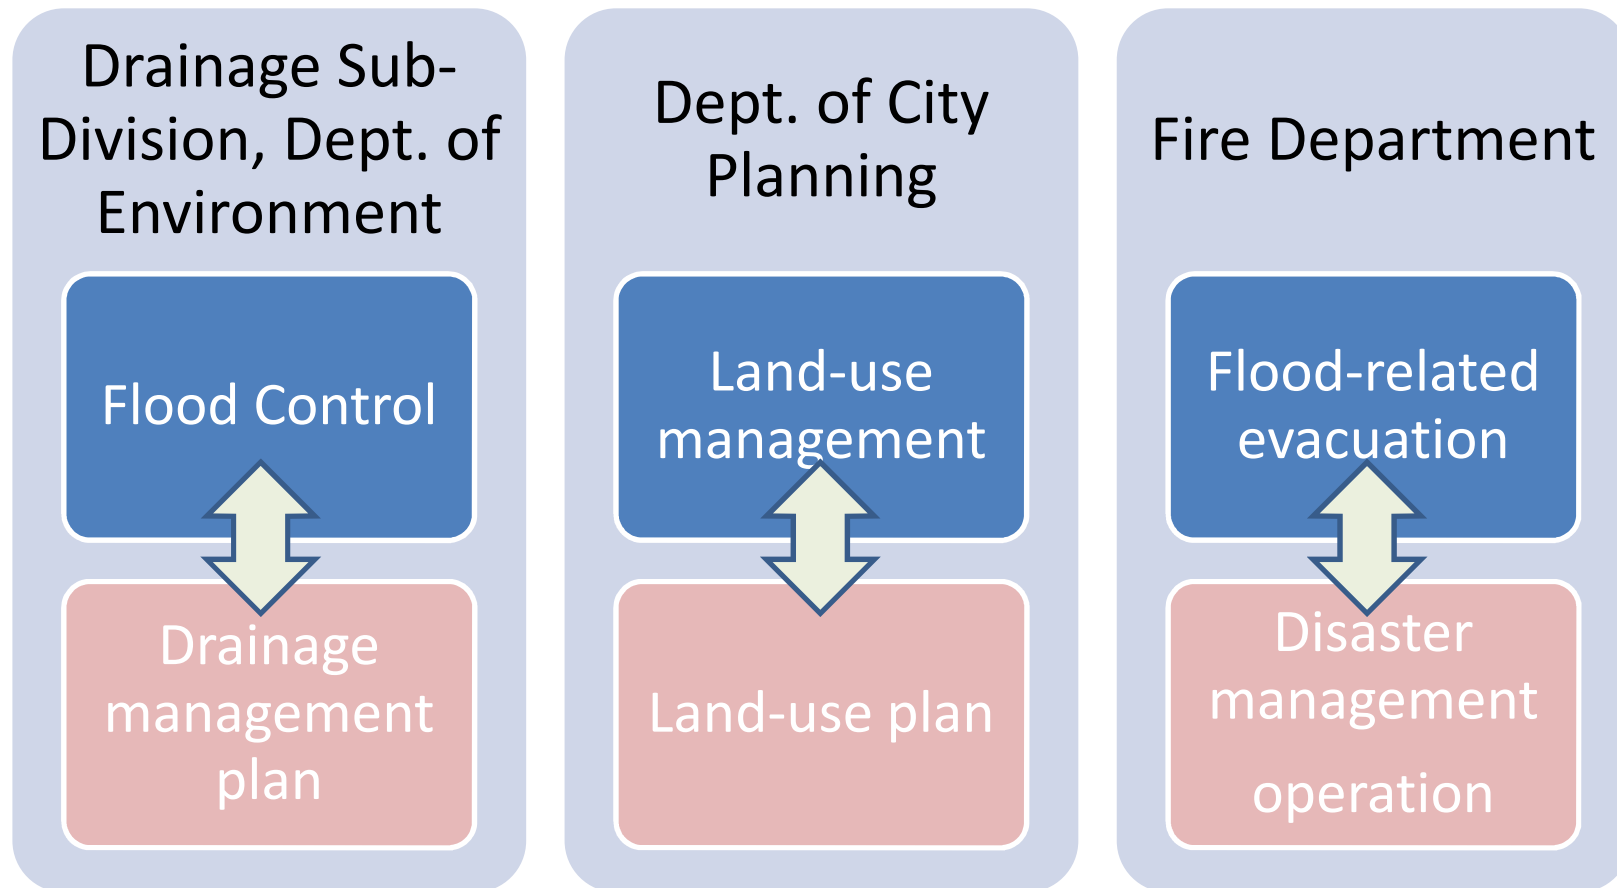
Drainage Sub-Division, Dept. of Environment

Flood Control

Drainage management plan

Dept. of City Planning

Land-use management

Land-use plan

Fire Department

Flood-related evacuation

Disaster management operation